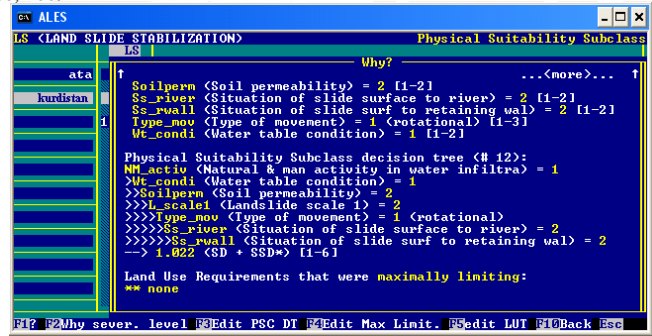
ALES

LS (LAND SLIDE STABILIZATION) Physical Suitability Subclass

LS

Why?

ata

kurdistan

1

↑ ...(more)... ↑

Soilperm (Soil permeability) = 2 [1-2]
Ss_river (Situation of slide surface to river) = 2 [1-2]
Ss_rwall (Situation of slide surf to retaining wal) = 2 [1-2]
Type_mov (Type of movement) = 1 (rotational) [1-3]
Wt_condi (Water table condition) = 1 [1-2]

Physical Suitability Subclass decision tree (# 12):
NM_activ (Natural & man activity in water infiltra) = 1
>Wt_condi (Water table condition) = 1
>>Soilperm (Soil permeability) = 2
>>>L_scale1 (Landslide scale 1) = 2
>>>>Type_mov (Type of movement) = 1 (rotational)
>>>>>Ss_river (Situation of slide surface to river) = 2
>>>>>>Ss_rwall (Situation of slide surf to retaining wal) = 2
--> 1.022 (SD + SSD*) [1-6]

Land Use Requirements that were maximally limiting:
** none

F1? F2Why sever. level F3Edit PSC DT F4Edit Max Limit. F5edit LUT F10Back Esc